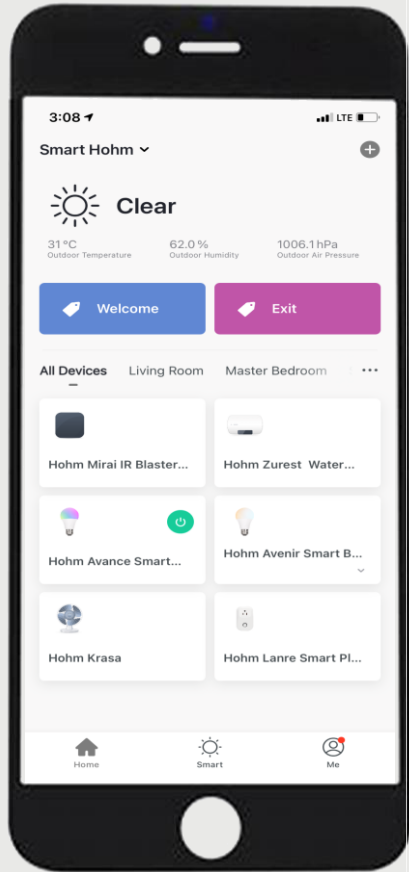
3:08
LTE

Smart Hohm

Clear

31°C
Outdoor Temperature

62.0 %
Outdoor Humidity

1006.1 hPa
Outdoor Air Pressure

Welcome

Exit

All Devices
Living Room
Master Bedroom
...

Hohm Mirai IR Blaster...

Hohm Zurest Water...

Hohm Avance Smart...

Hohm Avenir Smart B...

Hohm Krasa

Hohm Lanre Smart Pl...

Home
Smart
Me